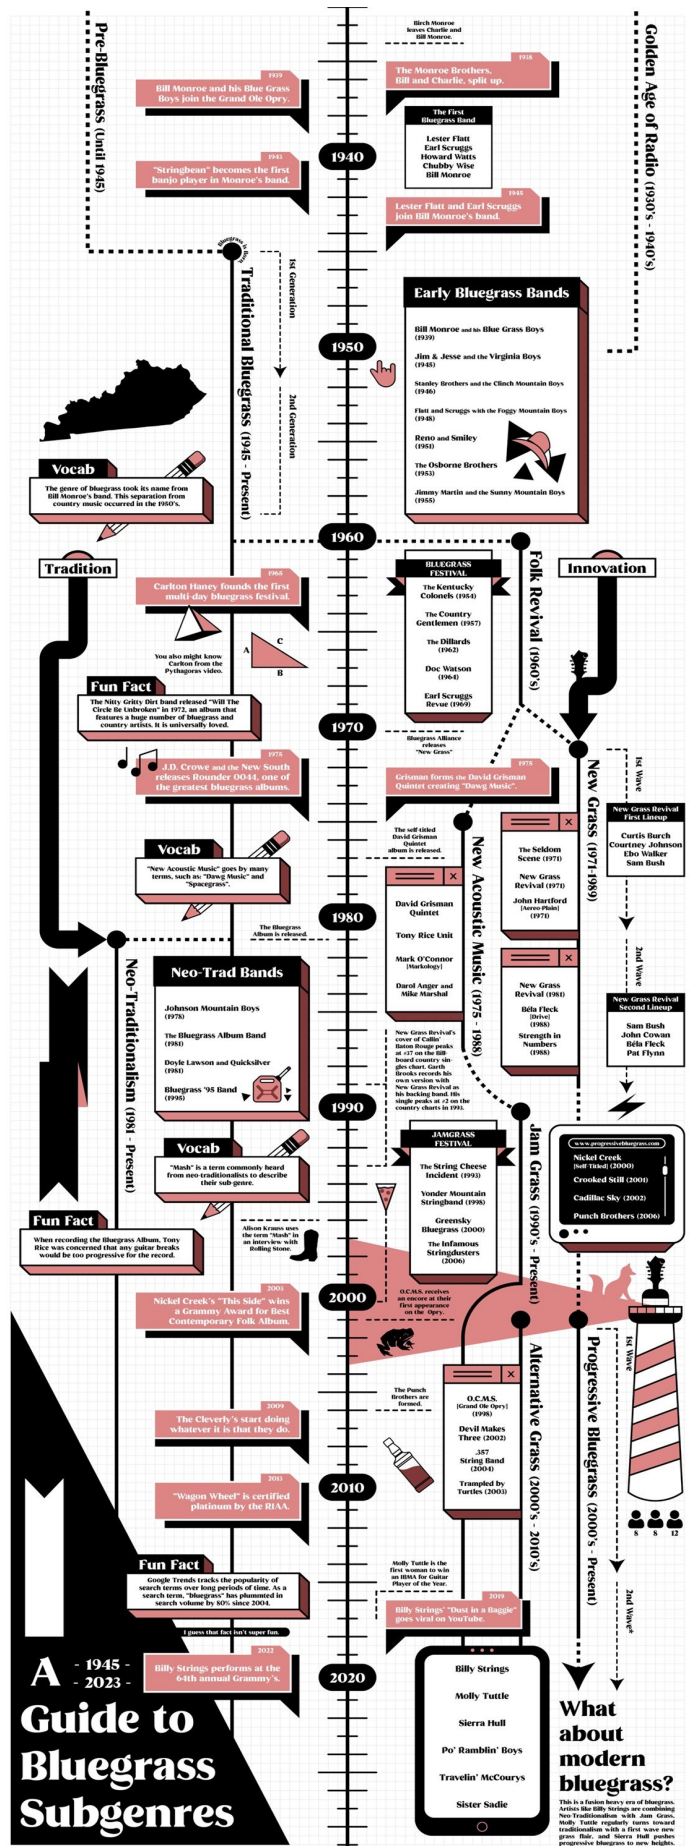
Pre-Bluegrass (Until 1945)

Golden Age of Radio (1930's - 1940's)

Birch Monroe leaves Charlie and Bill Monroe.

1938
The Monroe Brothers, Bill and Charlie, split up.

1939
Bill Monroe and his Blue Grass Boys join the Grand Ole Opry.

The First Bluegrass Band
Lester Flatt
Earl Scruggs
Howard Watts
Chubby Wise
Bill Monroe

1940

1942
"Stringbean" becomes the first banjo player in Monroe's band.

1945
Lester Flatt and Earl Scruggs join Bill Monroe's band.

Bluegrass is born

Traditional Bluegrass (1945 - Present)

1st Generation

2nd Generation

Early Bluegrass Bands
Bill Monroe and his Blue Grass Boys (1939)
Jim & Jesse and the Virginia Boys (1945)
Stanley Brothers and the Clinch Mountain Boys (1946)
Flatt and Scruggs with the Foggy Mountain Boys (1948)
Reno and Smiley (1951)
The Osborne Brothers (1953)
Jimmy Martin and the Sunny Mountain Boys (1955)

1950

Vocab
The genre of bluegrass took its name from Bill Monroe's band. This separation from country music occurred in the 1950's.

1960

Tradition

Innovation

Folk Revival (1960's)

BLUEGRASS FESTIVAL
The Kentucky Colonels (1954)
The Country Gentlemen (1957)
The Dillards (1962)
Doc Watson (1964)
Earl Scruggs Revue (1969)

1965
Carlton Haney founds the first multi-day bluegrass festival.

You also might know Carlton from the Pythagoras video.

A
B
C

Fun Fact
The Nitty Gritty Dirt band released "Will The Circle Be Unbroken" in 1972, an album that features a huge number of bluegrass and country artists. It is universally loved.

1970

Bluegrass Alliance releases "New Grass"

1975
J.D. Crowe and the New South releases Rounder 0044, one of the greatest bluegrass albums.

1975
Grisman forms the David Grisman Quintet creating "Dawg Music".

1st Wave

New Grass (1971-1989)

New Grass Revival First Lineup
Curtis Burch
Courtney Johnson
Ebo Walker
Sam Bush

Vocab
"New Acoustic Music" goes by many terms, such as "Dawg Music" and "Spacegrass".

The self titled David Grisman Quintet album is released.

The Seldom Scene (1971)
New Grass Revival (1971)
John Hartford [Aereo-Plain] (1971)

New Acoustic Music (1975 - 1988)

David Grisman Quintet
Tony Rice Unit
Mark O'Connor [Markology]
Darol Anger and Mike Marshal

1980

The Bluegrass Album is released.

2nd Wave

New Grass Revival Second Lineup
Sam Bush
John Cowan
Béla Fleck
Pat Flynn

Neo-Trad Bands
Johnson Mountain Boys (1978)
The Bluegrass Album Band (1981)
Doyle Lawson and Quicksilver (1981)
Bluegrass '95 Band (1995)

Neo-Traditionalism (1981 - Present)

New Grass Revival's cover of Callin' Baton Rouge peaks at #37 on the Billboard country singles chart. Garth Brooks records his own version with New Grass Revival as his backing band. His single peaks at #2 on the country charts in 1993.

New Grass Revival (1981)
Béla Fleck [Drive] (1988)
Strength in Numbers (1988)

1990

Vocab
"Mash" is a term commonly heard from neo-traditionalists to describe their sub-genre.

JAMGRASS FESTIVAL
The String Cheese Incident (1993)
Yonder Mountain Stringband (1998)
Greensky Bluegrass (2000)
The Infamous Stringdusters (2006)

Jam Grass (1990's - Present)

www.progressivebluegrass.com
Nickel Creek [Self-Titled] (2000)
Crooked Still (2001)
Cadillac Sky (2002)
Punch Brothers (2006)

Fun Fact
When recording the Bluegrass Album, Tony Rice was concerned that any guitar breaks would be too progressive for the record.

Alison Krauss uses the term "Mash" in an interview with Rolling Stone.

2000

O.C.M.S. receives an encore at their first appearance on the Opry.

2001
Nickel Creek's "This Side" wins a Grammy Award for Best Contemporary Folk Album.

The Punch Brothers are formed.

O.C.M.S. [Grand Ole Opry] (1998)
Devil Makes Three (2002)
.357 String Band (2004)
Trampled by Turtles (2003)

Alternative Grass (2000's - 2010's)

Progressive Bluegrass (2000's - Present)

1st Wave

2009
The Cleverly's start doing whatever it is that they do.

2010

2011
"Wagon Wheel" is certified platinum by the RIAA.

8 8 12

Fun Fact
Google Trends tracks the popularity of search terms over long periods of time. As a search term, "bluegrass" has plummeted in search volume by 80% since 2004.

I guess that fact isn't super fun.

Molly Tuttle is the first woman to win an IBMA for Guitar Player of the Year.

2019
Billy Strings' "Dust in a Baggie" goes viral on YouTube.

2nd Wave?

A - 1945 - - 2023 - Guide to Bluegrass Subgenres

2022
Billy Strings performs at the 64th annual Grammy's.

2020

Billy Strings
Molly Tuttle
Sierra Hull
Po' Ramblin' Boys
Travelin' McCourys
Sister Sadie

What about modern bluegrass?
This is a fusion heavy era of bluegrass. Artists like Billy Strings are combining Neo-Traditionalism with Jam Grass. Molly Tuttle regularly turns toward traditionalism with a first wave new grass flair, and Sierra Hull pushes progressive bluegrass to new heights.